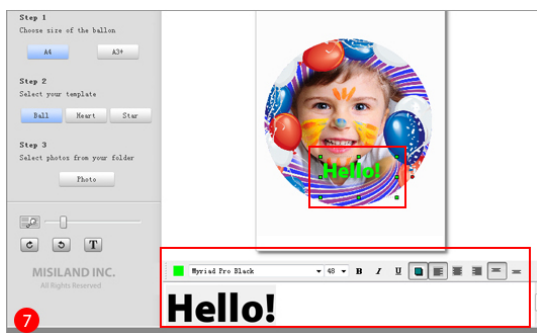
Step 1
Choose size of the ballon

A4 A3+

Step 2
Select your template

Ball Heart Star

Step 3
Select photos from your folder

Photo

T

MISILAND INC.
All Rights Reserved

7

Hello!

Myriad Pro Black 48 B I U

Hello!